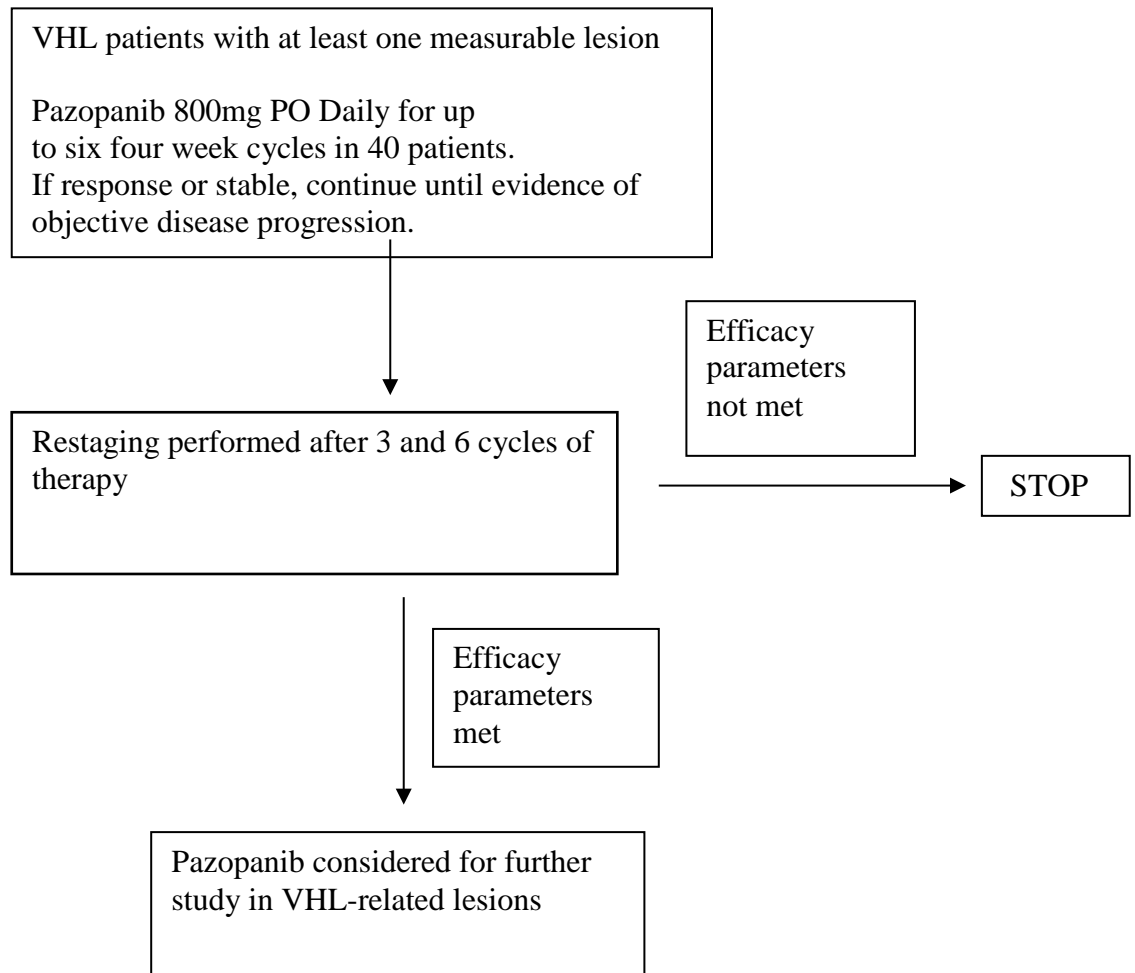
VHL patients with at least one measurable lesion

Pazopanib 800mg PO Daily for up to six four week cycles in 40 patients. If response or stable, continue until evidence of objective disease progression.

Restaging performed after 3 and 6 cycles of therapy

Efficacy parameters not met

STOP

Efficacy parameters met

Pazopanib considered for further study in VHL-related lesions